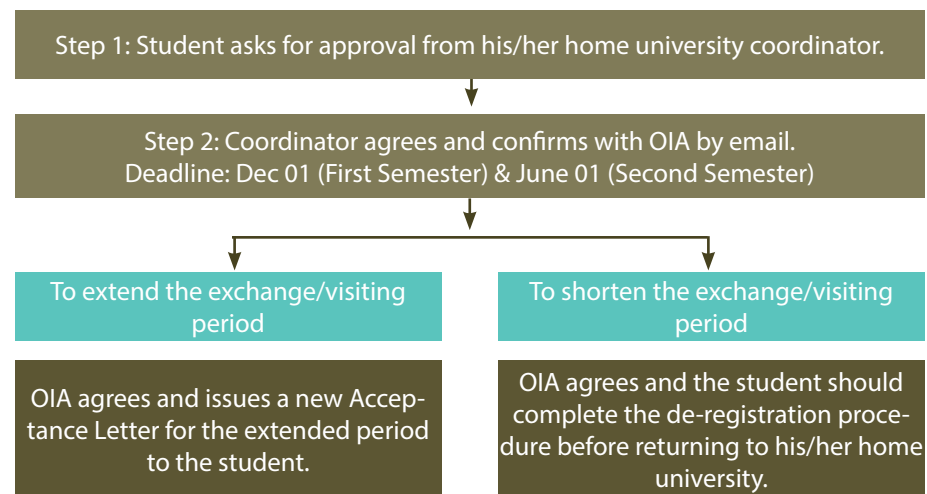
Step 1: Student asks for approval from his/her home university coordinator.

Step 2: Coordinator agrees and confirms with OIA by email.
Deadline: Dec 01 (First Semester) & June 01 (Second Semester)

To extend the exchange/visiting period

To shorten the exchange/visiting period

OIA agrees and issues a new Acceptance Letter for the extended period to the student.

OIA agrees and the student should complete the de-registration procedure before returning to his/her home university.